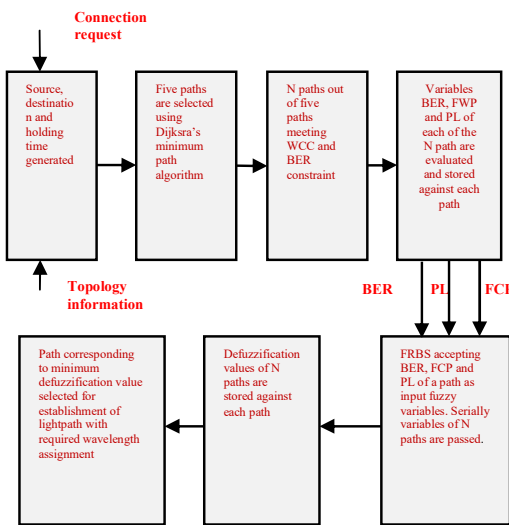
Connection request

Source, destination and holding time generated

Topology information

Five paths are selected using Dijksra's minimum path algorithm

N paths out of five paths meeting WCC and BER constraint

Variables BER, FWP and PL of each of the N path are evaluated and stored against each path

BER

PL

FCI

FRBS accepting BER, FCP and PL of a path as input fuzzy variables. Serially variables of N paths are passed.

Defuzzification values of N paths are stored against each path

Path corresponding to minimum defuzzification value selected for establishment of lightpath with required wavelength assignment